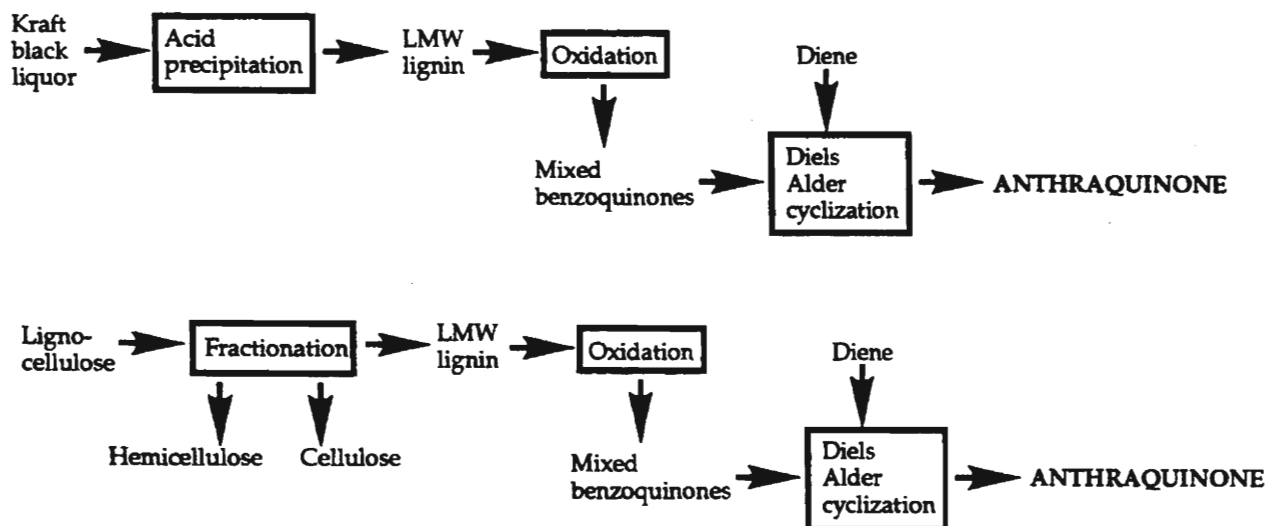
Kraft black liquor

Acid precipitation

LMW lignin

Oxidation

Diene

Mixed benzoquinones

Diels Alder cyclization

ANTHRAQUINONE

Lignocellulose

Fractionation

LMW lignin

Oxidation

Diene

Hemicellulose

Cellulose

Mixed benzoquinones

Diels Alder cyclization

ANTHRAQUINONE